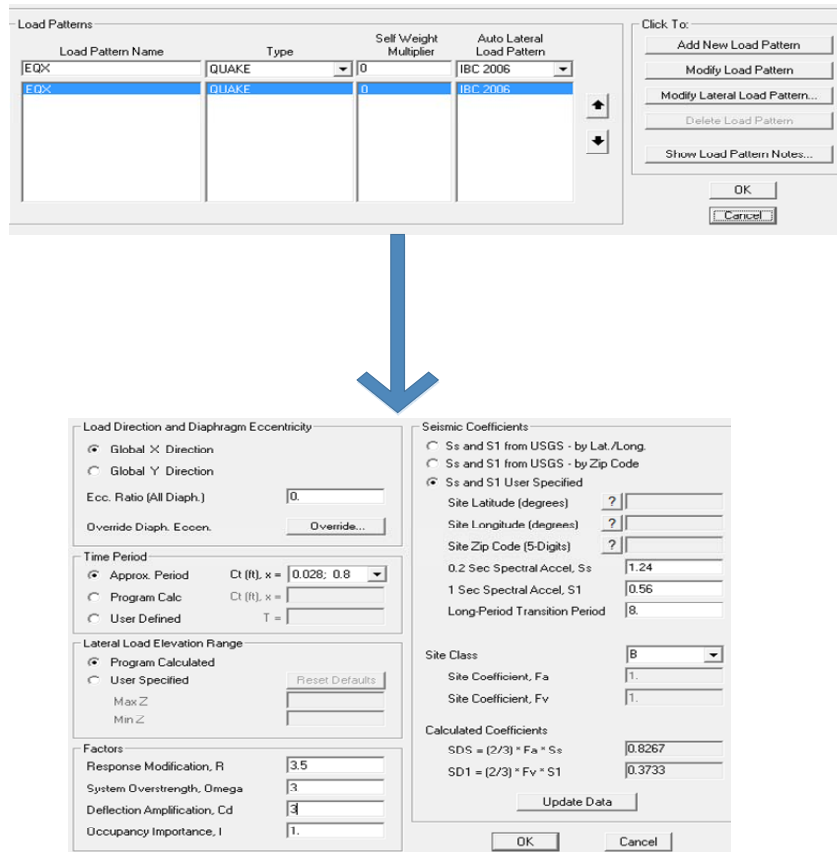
Load Patterns

| Load Pattern Name | Type | Self Weight Multiplier | Auto Lateral Load Pattern |
|---|---|---|---|
| EQX | QUAKE | 0 | IBC 2006 |
| EQX | QUAKE | 0 | IBC 2006 |

Click To:
Add New Load Pattern
Modify Load Pattern
Modify Lateral Load Pattern...
Delete Load Pattern
Show Load Pattern Notes...
OK
Cancel

Load Direction and Diaphragm Eccentricity
Global X Direction
Global Y Direction
Ecc. Ratio (All Diaph.) 0.
Override Diaph. Eccen. Override...

Time Period
Approx. Period Ct (ft), x = 0.028; 0.8
Program Calc Ct (ft), x =
User Defined T =

Lateral Load Elevation Range
Program Calculated
User Specified Reset Defaults
Max Z
Min Z

Factors
Response Modification, R 3.5
System Overstrength, Omega 3
Deflection Amplification, Cd 3
Occupancy Importance, I 1.

Seismic Coefficients
Ss and S1 from USGS - by Lat./Long.
Ss and S1 from USGS - by Zip Code
Ss and S1 User Specified
Site Latitude (degrees) ?
Site Longitude (degrees) ?
Site Zip Code (5-Digits) ?
0.2 Sec Spectral Accel, Ss 1.24
1 Sec Spectral Accel, S1 0.56
Long-Period Transition Period 8.

Site Class B
Site Coefficient, Fa 1.
Site Coefficient, Fv 1.

Calculated Coefficients
SDS = (2/3) * Fa * Ss 0.8267
SD1 = (2/3) * Fv * S1 0.3733
Update Data

OK Cancel